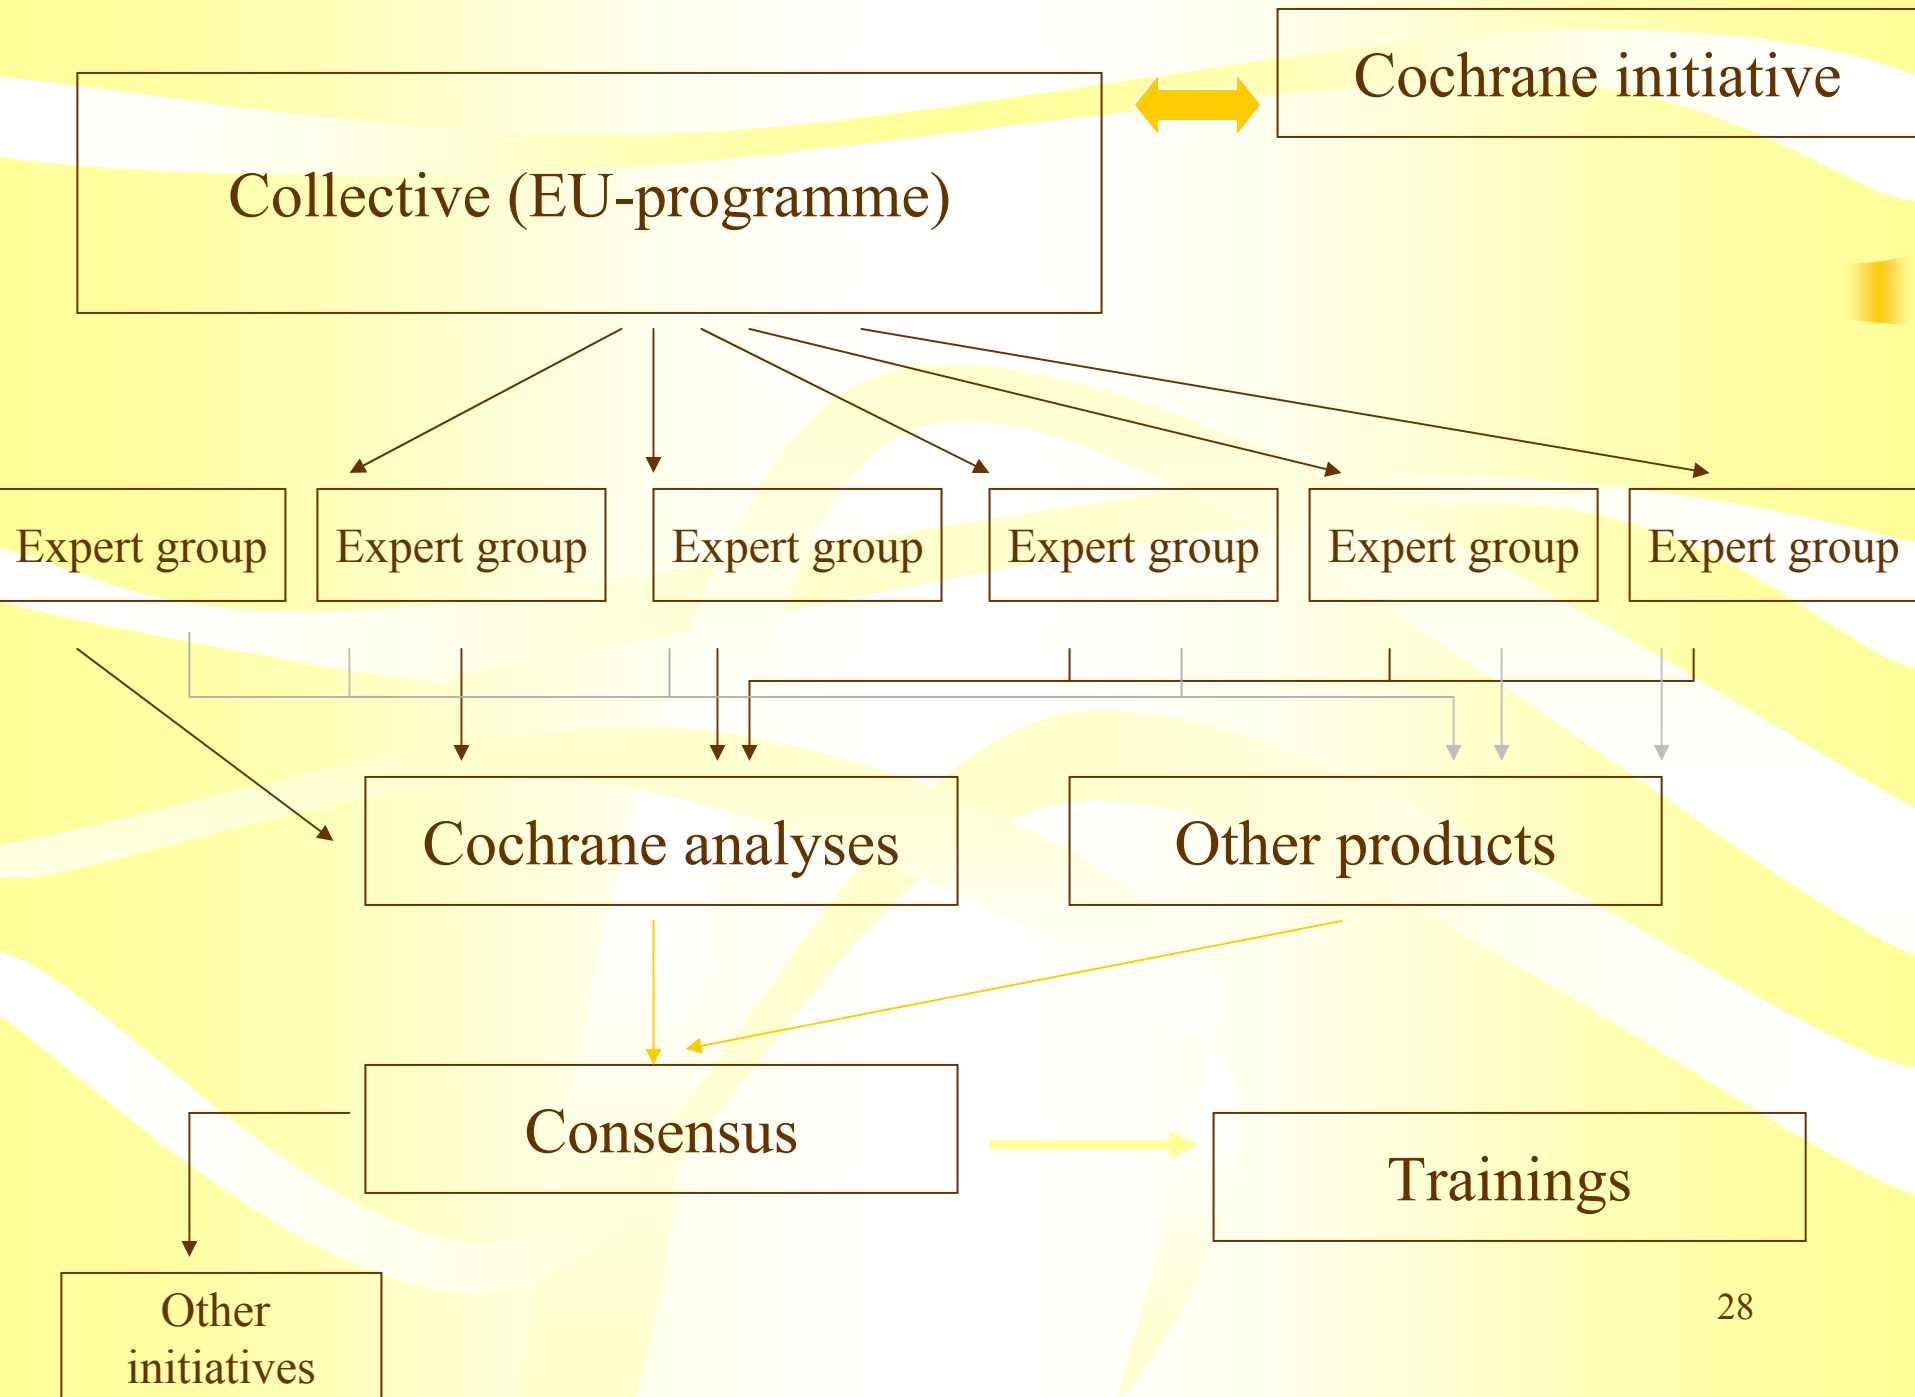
Cochrane initiative

Collective (EU-programme)

Expert group

Expert group

Expert group

Expert group

Expert group

Expert group

Cochrane analyses

Other products

Consensus

Trainings

Other initiatives

28